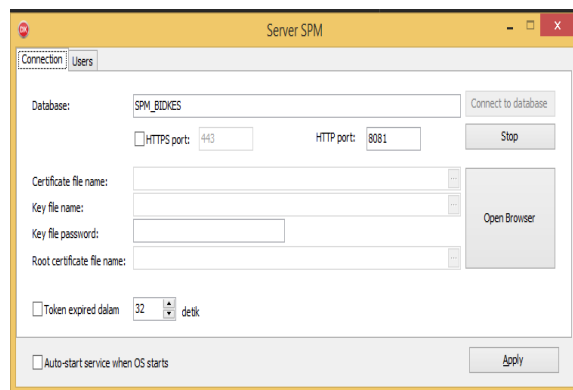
Server SPM

Connection Users

Database: SPM_BIDKES

Connect to database

HTTPS port: 443

HTTP port: 8081

Stop

Certificate file name:

Key file name:

Key file password:

Root certificate file name:

Open Browser

Token expired dalam 32 detik

Auto-start service when OS starts

Apply